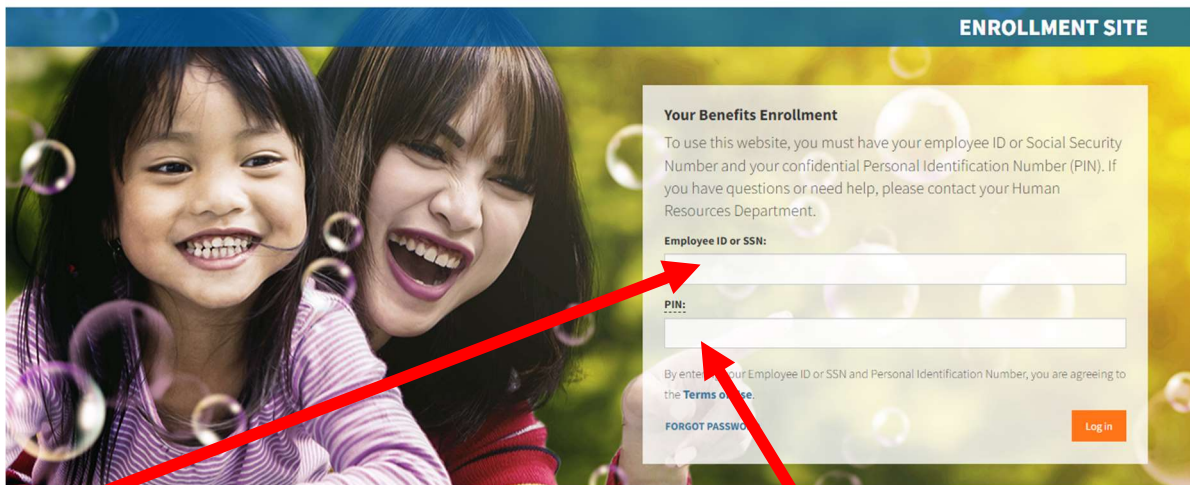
ENROLLMENT SITE

Your Benefits Enrollment

To use this website, you must have your employee ID or Social Security Number and your confidential Personal Identification Number (PIN). If you have questions or need help, please contact your Human Resources Department.

Employee ID or SSN:

PIN:

By ente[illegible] your Employee ID or SSN and Personal Identification Number, you are agreeing to the Terms o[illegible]se.

FORGOT PASSWO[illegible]

Log in